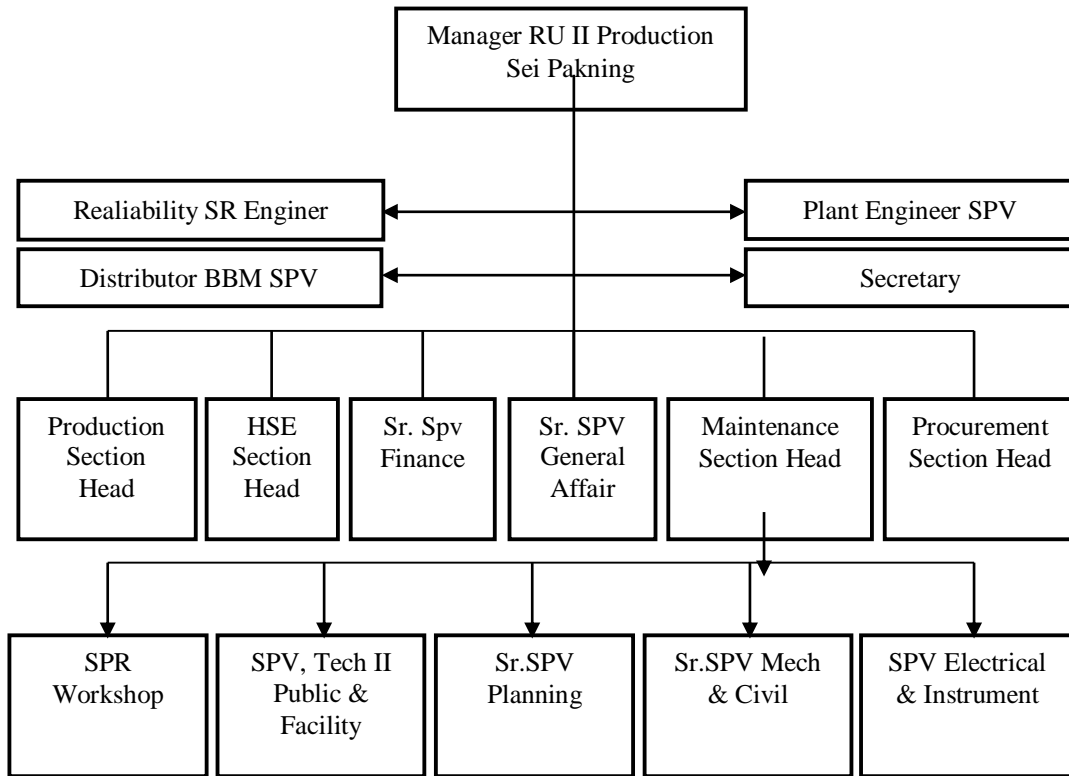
Manager RU II Production Sei Pakning

Realiability SR Enginer

Plant Engineer SPV

Distributor BBM SPV

Secretary

Production Section Head

HSE Section Head

Sr. Spv Finance

Sr. SPV General Affair

Maintenance Section Head

Procurement Section Head

SPR Workshop

SPV, Tech II Public & Facility

Sr.SPV Planning

Sr.SPV Mech & Civil

SPV Electrical & Instrument